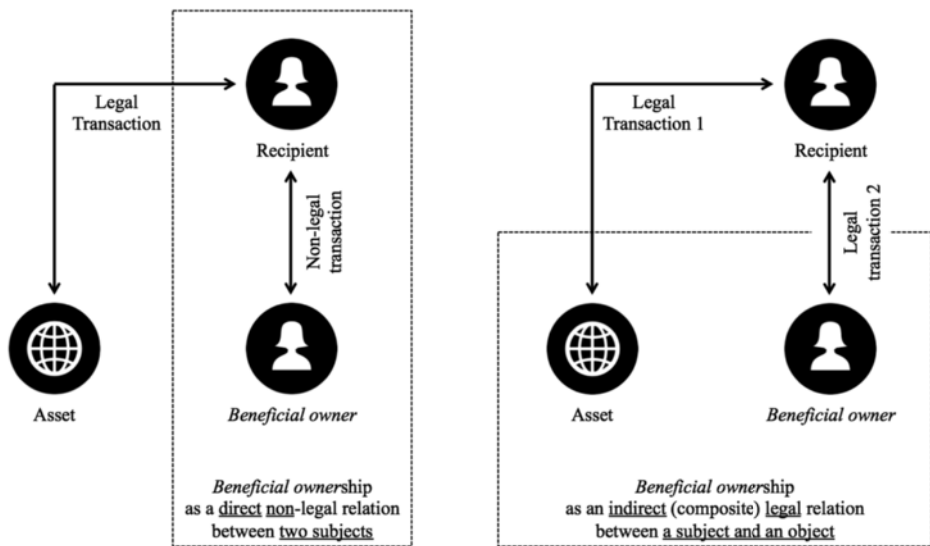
Legal Transaction

Recipient

Non-legal transaction

Asset

Beneficial owner

Beneficial ownership as a direct non-legal relation between two subjects

Legal Transaction 1

Recipient

Legal transaction 2

Asset

Beneficial owner

Beneficial ownership as an indirect (composite) legal relation between a subject and an object